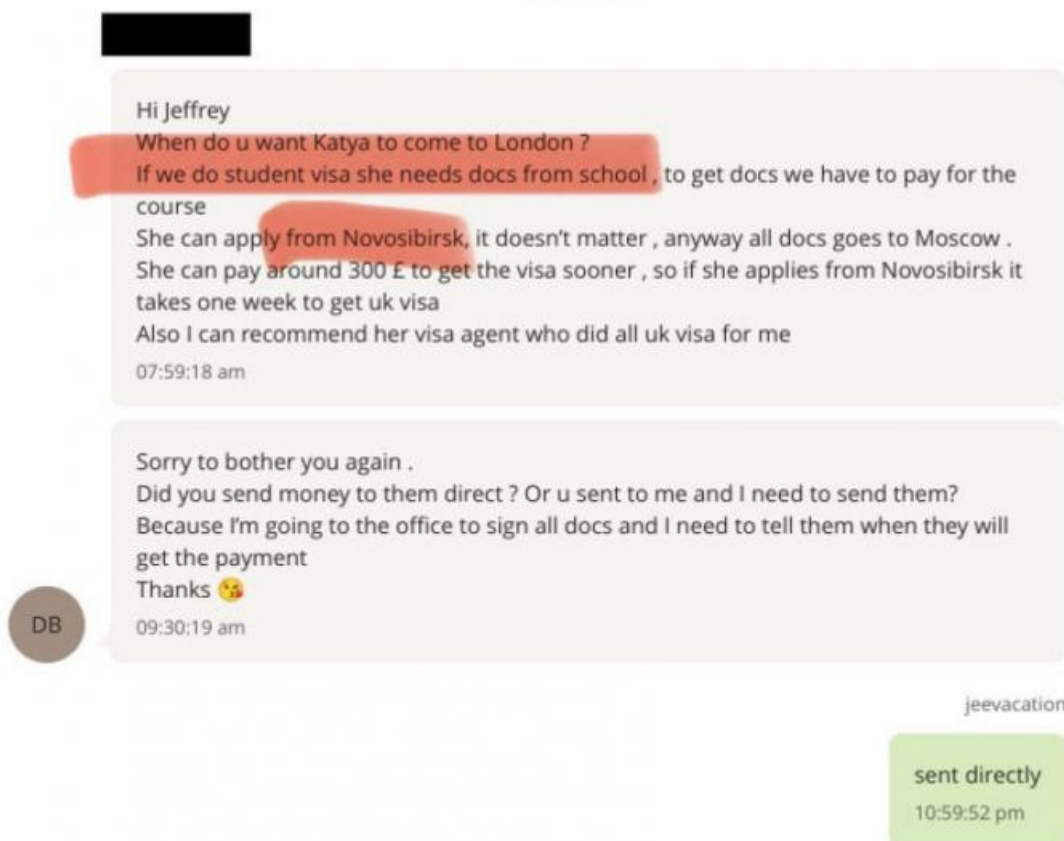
Hi Jeffrey
When do u want Katya to come to London ?
If we do student visa she needs docs from school , to get docs we have to pay for the course
She can apply from Novosibirsk, it doesn't matter , anyway all docs goes to Moscow .
She can pay around 300 £ to get the visa sooner , so if she applies from Novosibirsk it takes one week to get uk visa
Also I can recommend her visa agent who did all uk visa for me
07:59:18 am

Sorry to bother you again .
Did you send money to them direct ? Or u sent to me and I need to send them?
Because I'm going to the office to sign all docs and I need to tell them when they will get the payment
Thanks 😘
DB
09:30:19 am

jeevacation

sent directly
10:59:52 pm